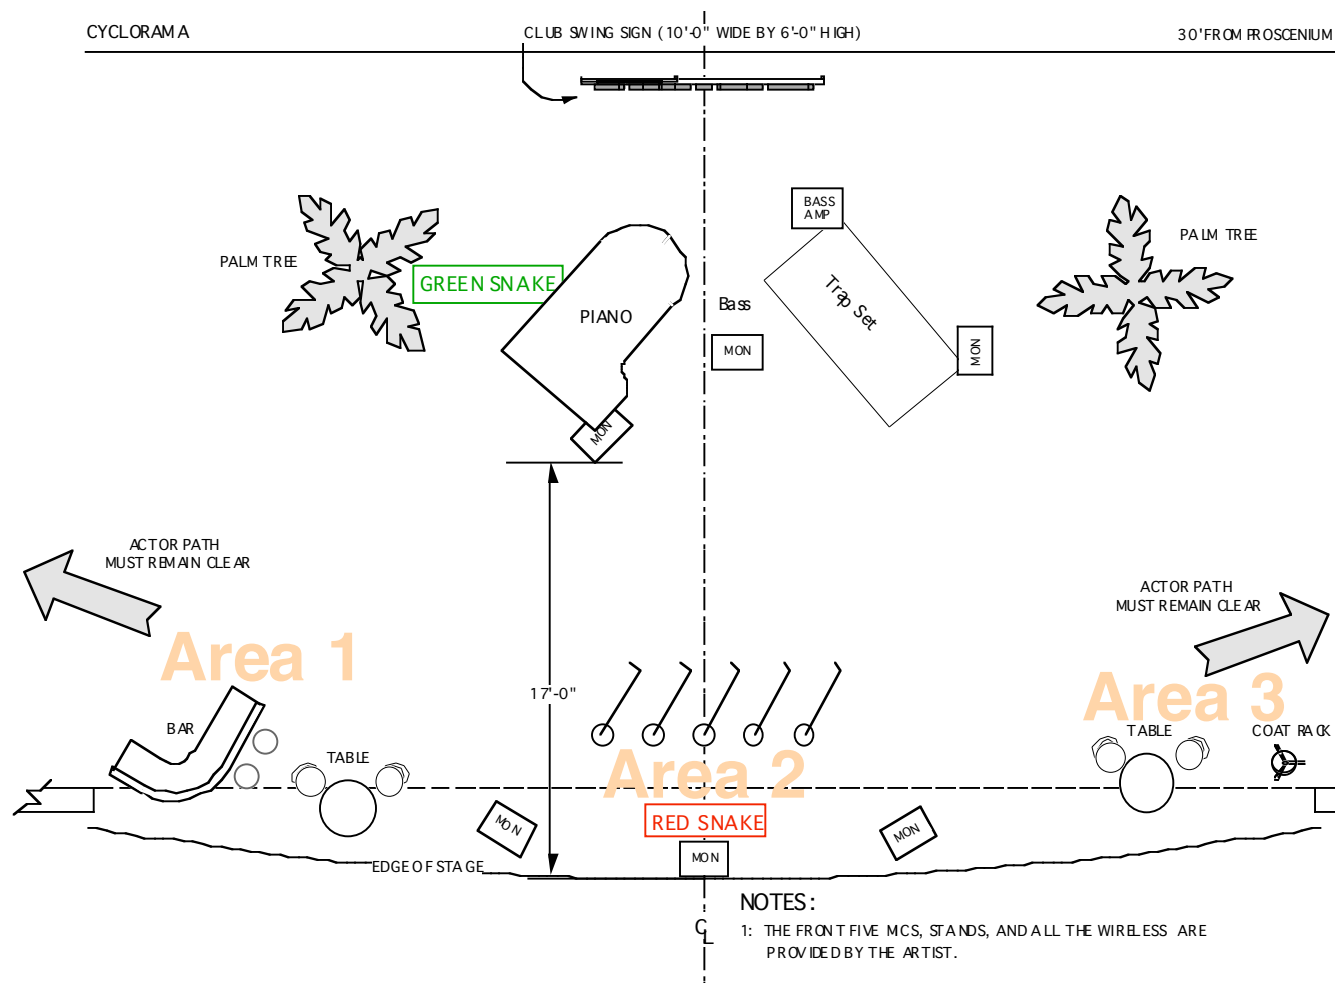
CYCLORAMA

CLUB SWING SIGN (10'-0" WIDE BY 6'-0" HIGH)

30' FROM PROSCENIUM

BASS AMP

PALM TREE

PALM TREE

GREEN SNAKE

PIANO

Bass

Trap Set

MON

MON

MON

ACTOR PATH MUST REMAIN CLEAR

ACTOR PATH MUST REMAIN CLEAR

Area 1

Area 3

17'-0"

BAR

TABLE

TABLE

COAT RACK

Area 2

MON

RED SNAKE

MON

MON

EDGE OF STAGE

NOTES:

$\complement$

1: THE FRONT FIVE MCS, STANDS, AND ALL THE WIRELESS ARE PROVIDED BY THE ARTIST.